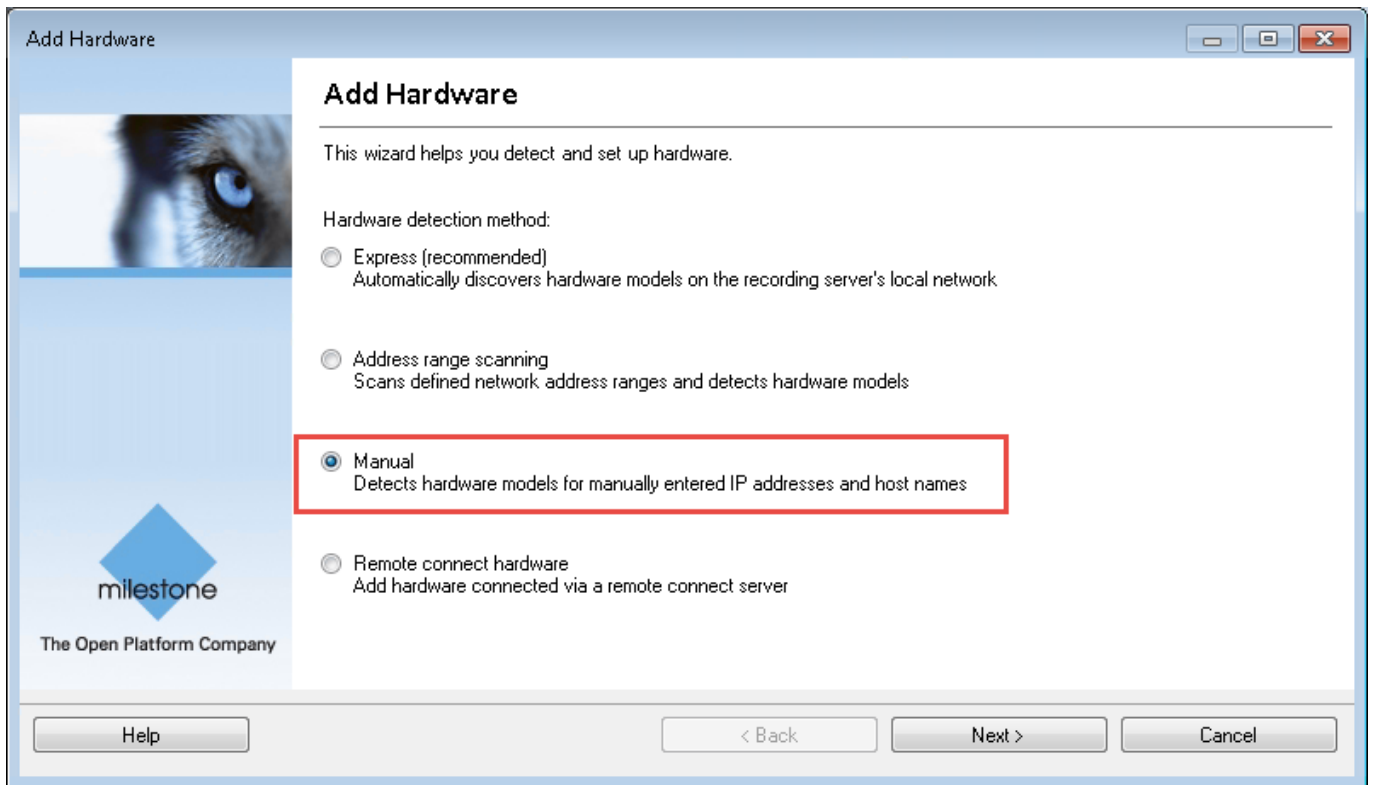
Add Hardware

Add Hardware

This wizard helps you detect and set up hardware.

Hardware detection method:

Express (recommended)
Automatically discovers hardware models on the recording server's local network

Address range scanning
Scans defined network address ranges and detects hardware models

Manual
Detects hardware models for manually entered IP addresses and host names

Remote connect hardware
Add hardware connected via a remote connect server

milestone

The Open Platform Company

Help

< Back

Next >

Cancel